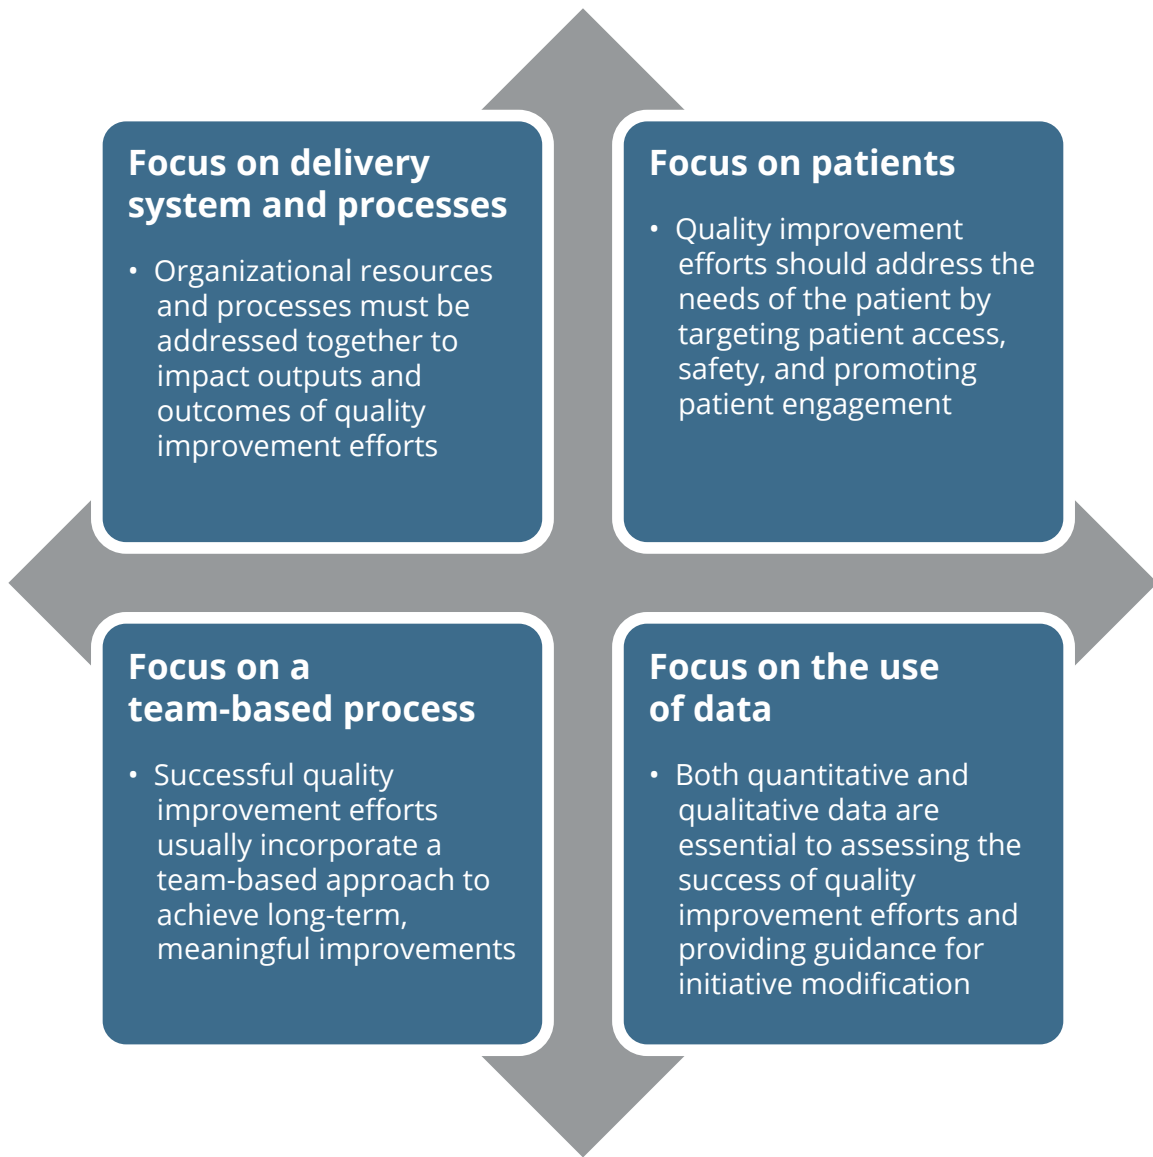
Focus on delivery system and processes

• Organizational resources and processes must be addressed together to impact outputs and outcomes of quality improvement efforts

Focus on patients

• Quality improvement efforts should address the needs of the patient by targeting patient access, safety, and promoting patient engagement

Focus on a team-based process

• Successful quality improvement efforts usually incorporate a team-based approach to achieve long-term, meaningful improvements

Focus on the use of data

• Both quantitative and qualitative data are essential to assessing the success of quality improvement efforts and providing guidance for initiative modification